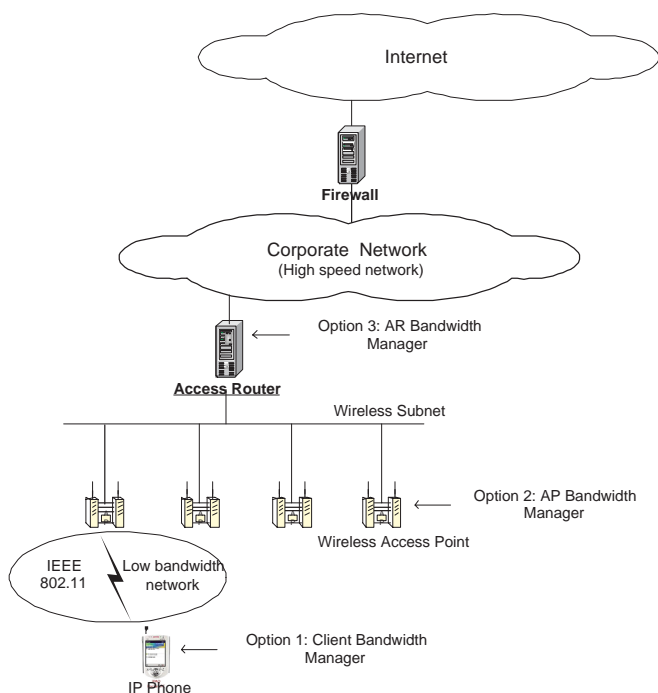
Internet

Firewall

Corporate Network
(High speed network)

Option 3: AR Bandwidth Manager

Access Router

Wireless Subnet

Option 2: AP Bandwidth Manager

Wireless Access Point

IEEE 802.11

Low bandwidth network

Option 1: Client Bandwidth Manager

IP Phone